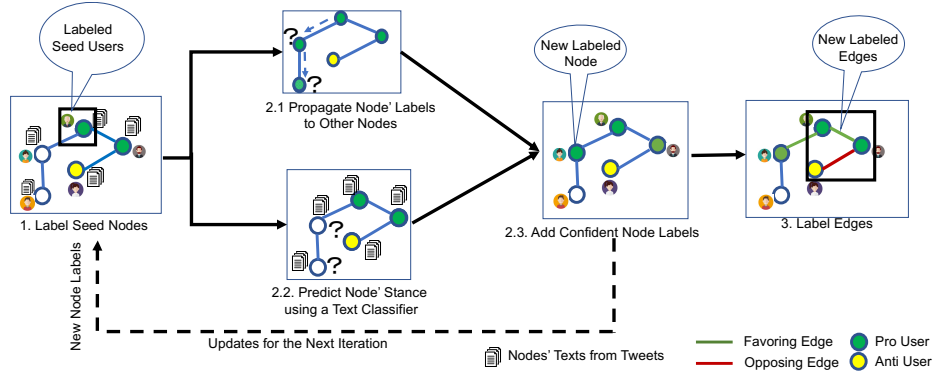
Labeled Seed Users

1. Label Seed Nodes

2.1 Propagate Node' Labels to Other Nodes

2.2. Predict Node' Stance using a Text Classifier

New Labeled Node

2.3. Add Confident Node Labels

New Labeled Edges

3. Label Edges

New Node Labels

Updates for the Next Iteration

Nodes' Texts from Tweets

Favoring Edge

Opposing Edge

Pro User

Anti User